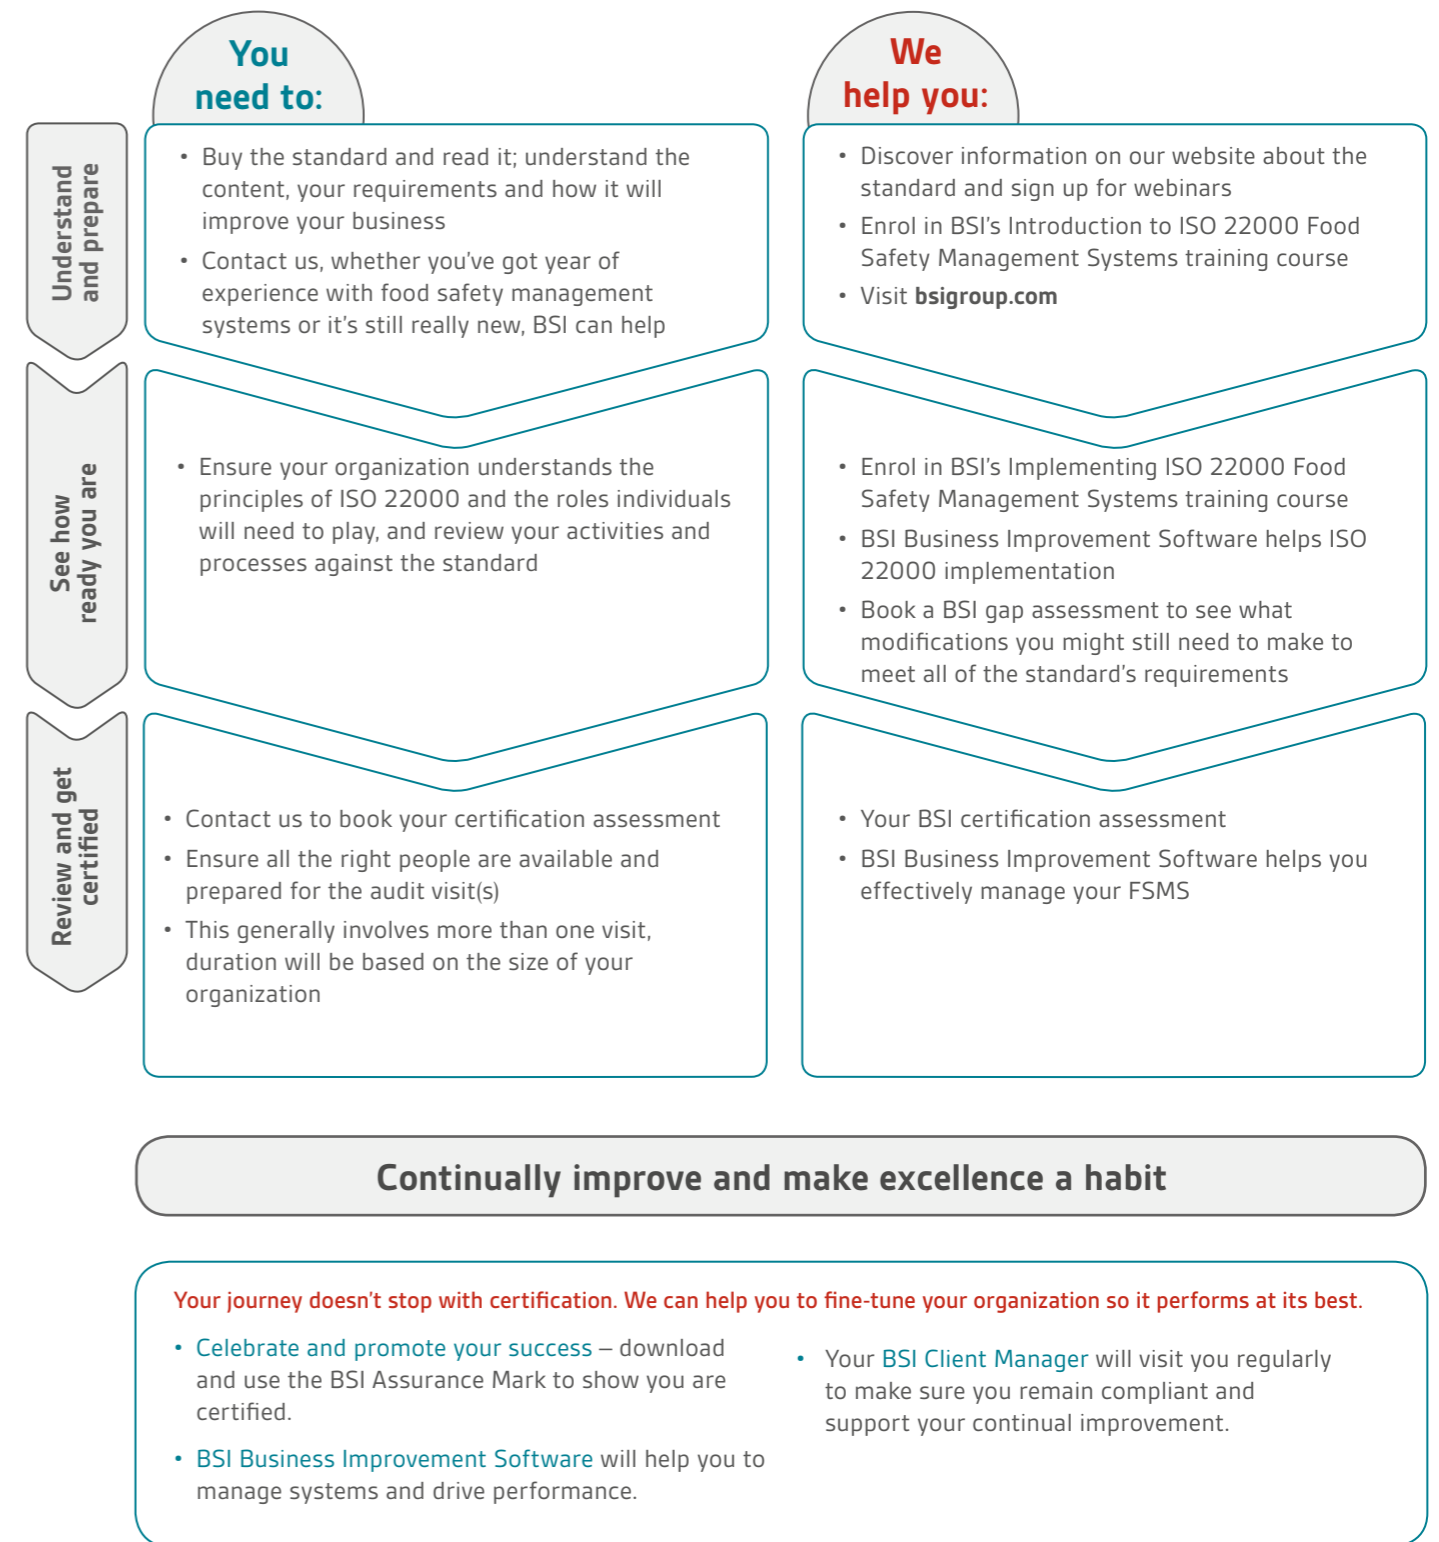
You need to:

We help you:

Understand and prepare

• Buy the standard and read it; understand the content, your requirements and how it will improve your business
• Contact us, whether you've got year of experience with food safety management systems or it's still really new, BSI can help

• Discover information on our website about the standard and sign up for webinars
• Enrol in BSI's Introduction to ISO 22000 Food Safety Management Systems training course
• Visit **bsigroup.com**

See how ready you are

• Ensure your organization understands the principles of ISO 22000 and the roles individuals will need to play, and review your activities and processes against the standard

• Enrol in BSI's Implementing ISO 22000 Food Safety Management Systems training course
• BSI Business Improvement Software helps ISO 22000 implementation
• Book a BSI gap assessment to see what modifications you might still need to make to meet all of the standard's requirements

Review and get certified

• Contact us to book your certification assessment
• Ensure all the right people are available and prepared for the audit visit(s)
• This generally involves more than one visit, duration will be based on the size of your organization

• Your BSI certification assessment
• BSI Business Improvement Software helps you effectively manage your FSMS

Continually improve and make excellence a habit

Your journey doesn't stop with certification. We can help you to fine-tune your organization so it performs at its best.

• Celebrate and promote your success – download and use the BSI Assurance Mark to show you are certified.
• BSI Business Improvement Software will help you to manage systems and drive performance.

• Your BSI Client Manager will visit you regularly to make sure you remain compliant and support your continual improvement.